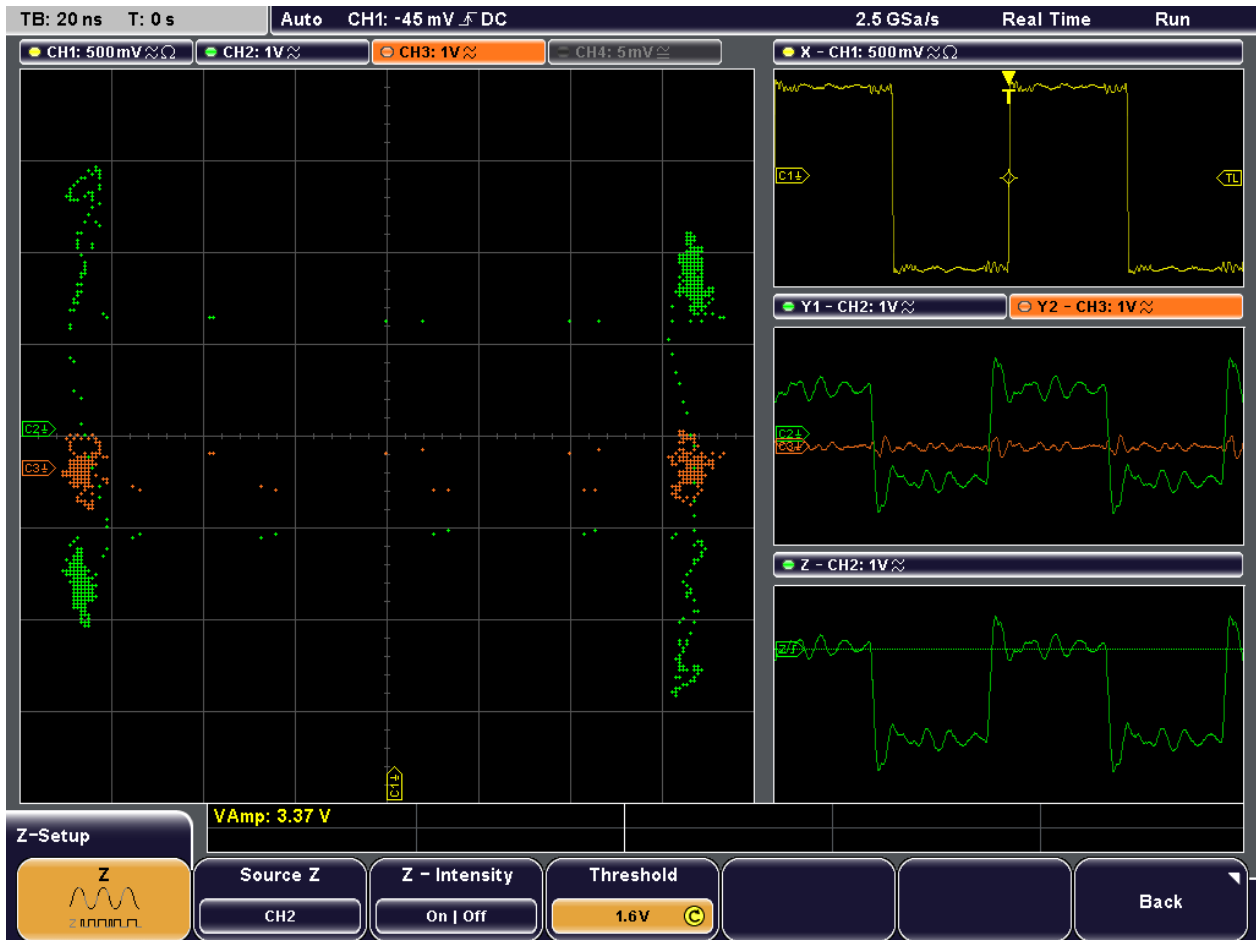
TB: 20 ns T: 0 s | Auto CH1: -45 mV DC | 2.5 GSa/s Real Time Run

CH1: 500mV | CH2: 1V | CH3: 1V | CH4: 5mV

X - CH1: 500mV

C1 TL

Y1 - CH2: 1V | Y2 - CH3: 1V

C2 C3

Z - CH2: 1V

Z

C2 C3

C1

VAmp: 3.37 V

Z-Setup

Z

Source Z
CH2

Z - Intensity
On | Off

Threshold
1.6V

Back